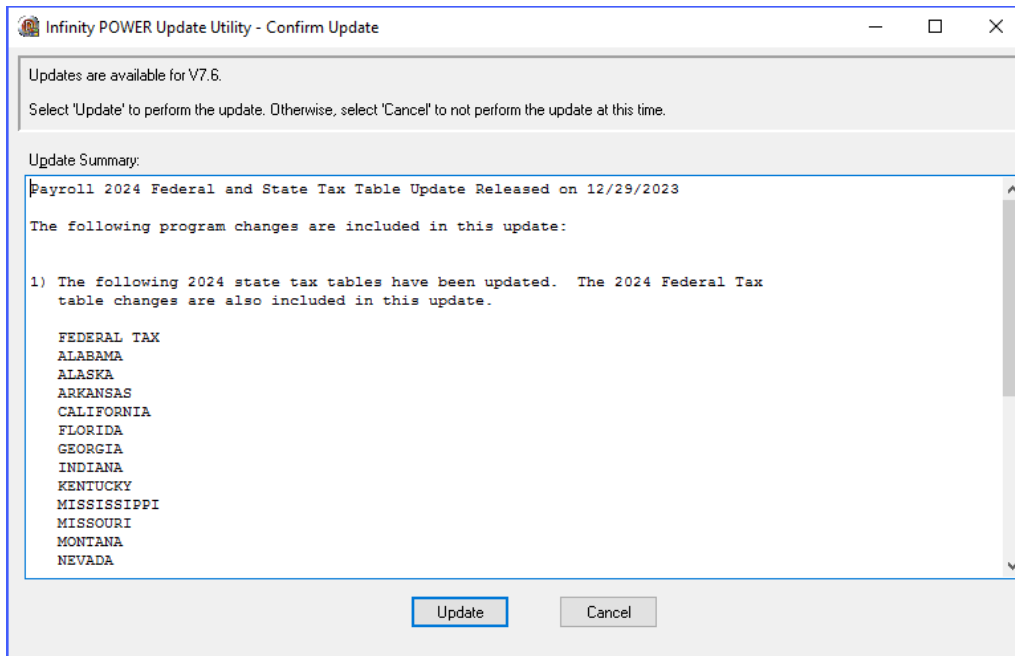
Infinity POWER Update Utility - Confirm Update

Updates are available for V7.6.

Select 'Update' to perform the update. Otherwise, select 'Cancel' to not perform the update at this time.

Update Summary:

Payroll 2024 Federal and State Tax Table Update Released on 12/29/2023

The following program changes are included in this update:

1) The following 2024 state tax tables have been updated. The 2024 Federal Tax table changes are also included in this update.

FEDERAL TAX
ALABAMA
ALASKA
ARKANSAS
CALIFORNIA
FLORIDA
GEORGIA
INDIANA
KENTUCKY
MISSISSIPPI
MISSOURI
MONTANA
NEVADA

Update

Cancel